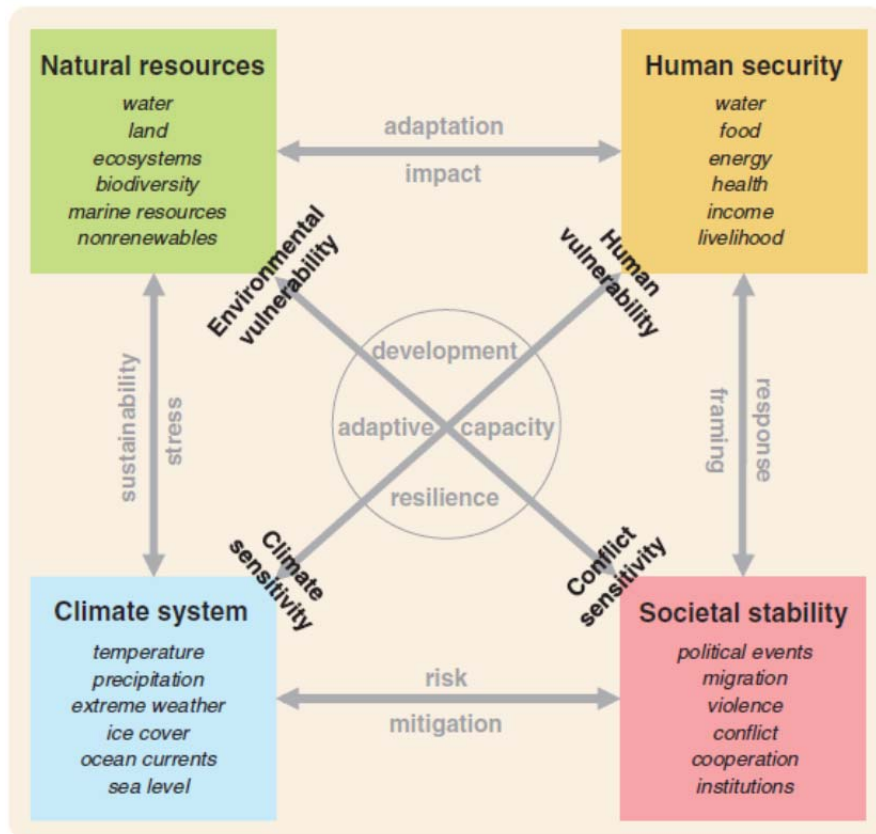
Natural resources
water
land
ecosystems
biodiversity
marine resources
nonrenewables

adaptation
impact

Human security
water
food
energy
health
income
livelihood

Environmental vulnerability

Human vulnerability

sustainability
stress

development
adaptive capacity
resilience

framing
response

Climate sensitivity

Conflict sensitivity

Climate system
temperature
precipitation
extreme weather
ice cover
ocean currents
sea level

risk
mitigation

Societal stability
political events
migration
violence
conflict
cooperation
institutions